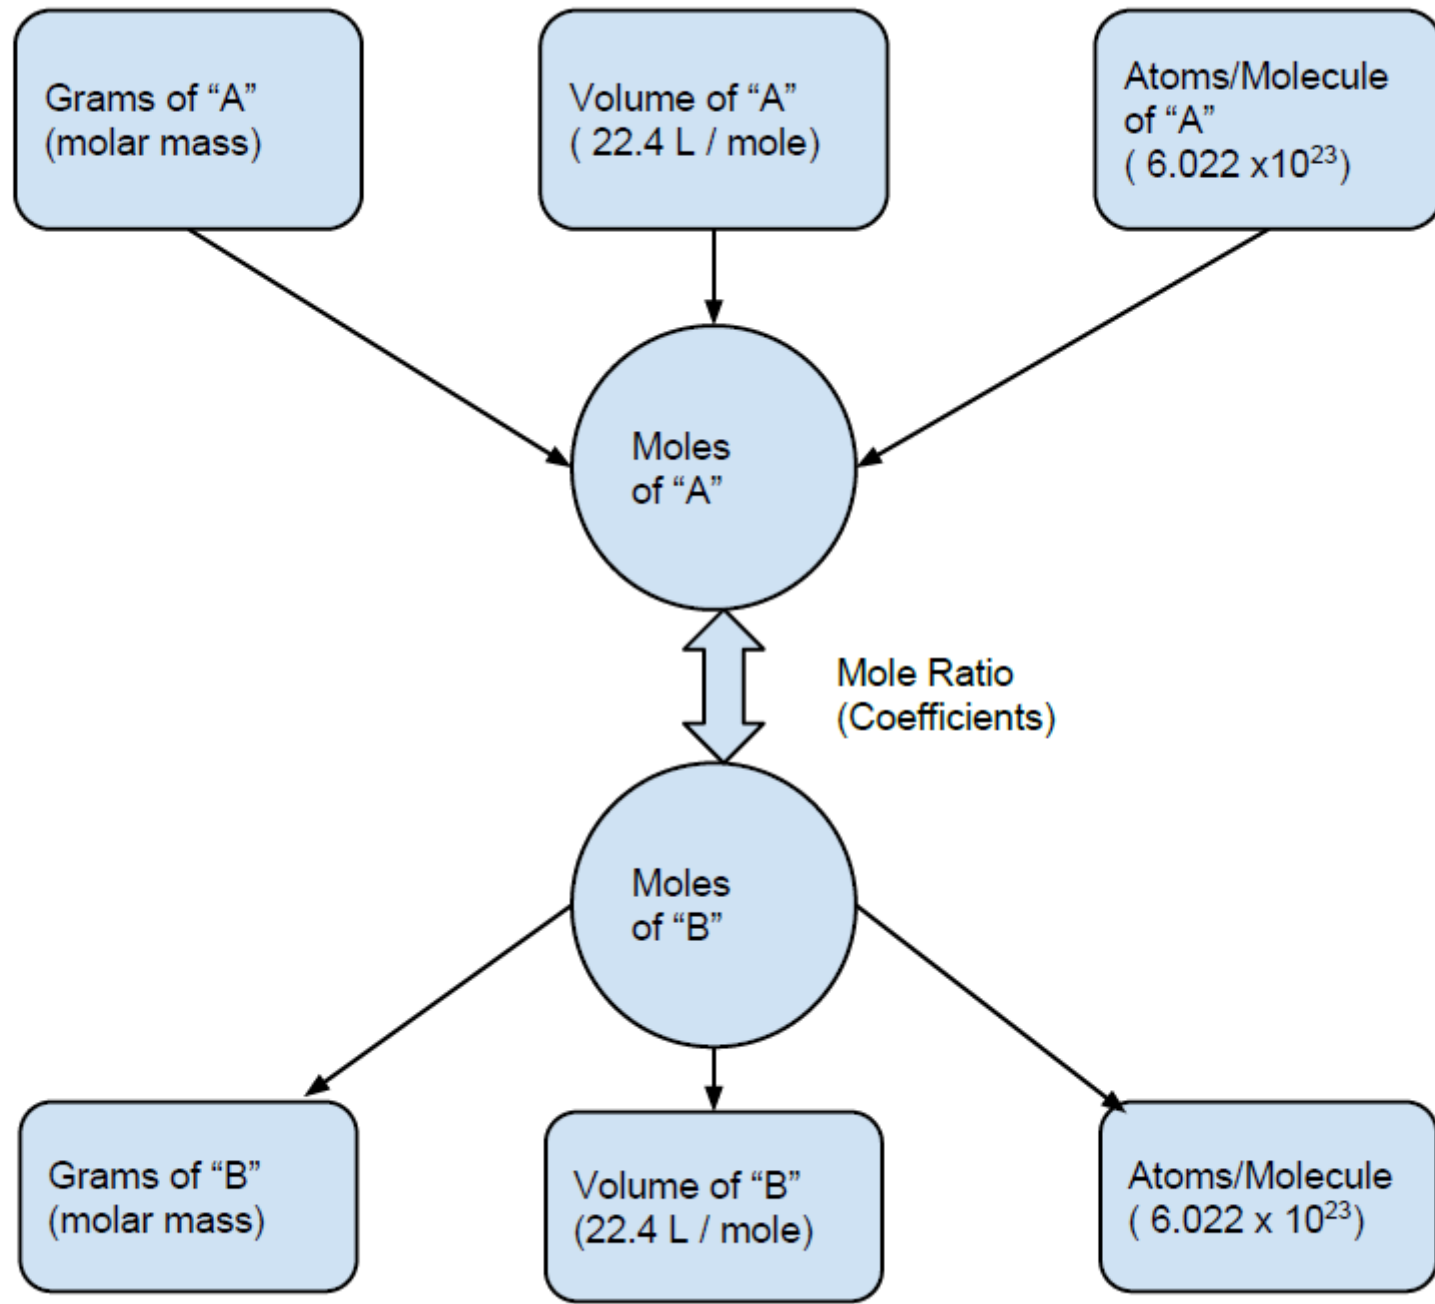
Grams of “A” (molar mass)

Volume of “A” ( 22.4 L / mole)

Atoms/Molecule of “A” ( $6.022 \times 10^{23}$)

Moles of “A”

Mole Ratio (Coefficients)

Moles of “B”

Grams of “B” (molar mass)

Volume of “B” (22.4 L / mole)

Atoms/Molecule ( $6.022 \times 10^{23}$)